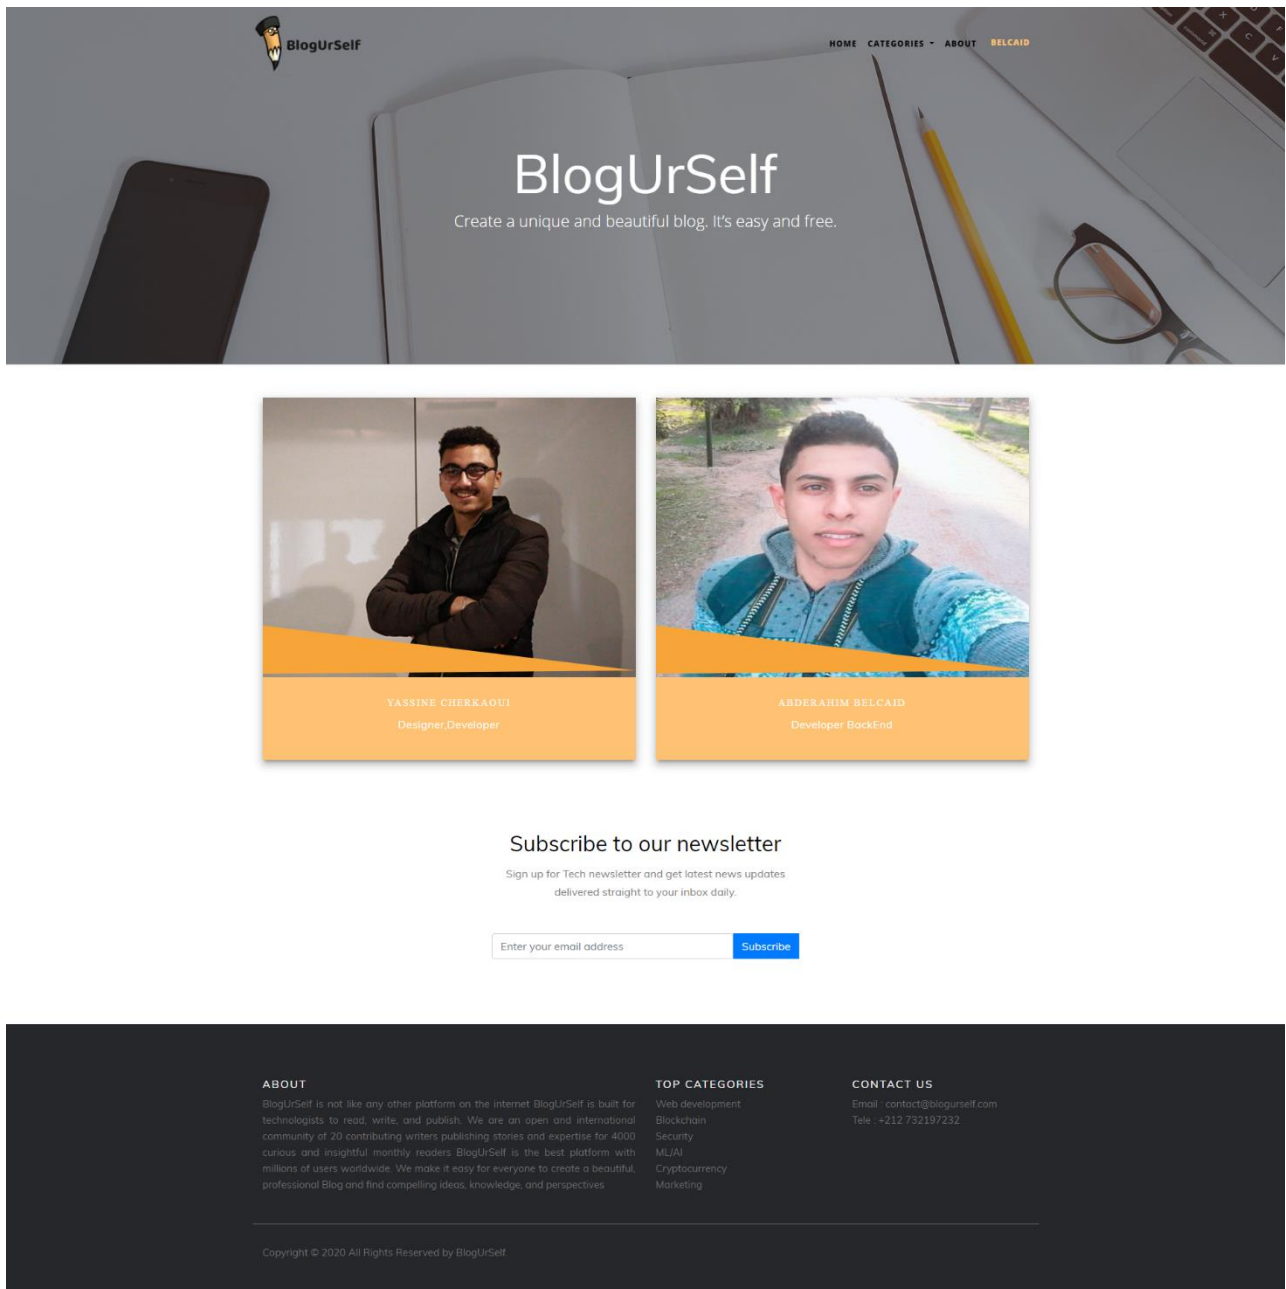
BlogUrSelf

HOME CATEGORIES ABOUT BELCAID

BlogUrSelf

Create a unique and beautiful blog. It's easy and free.

YASSINE CHERKAOUI

Designer,Developer

ABDERAHIM BELCAID

Developer BackEnd

Subscribe to our newsletter

Sign up for Tech newsletter and get latest news updates delivered straight to your inbox daily.

Enter your email address

Subscribe

ABOUT

BlogUrSelf is not like any other platform on the internet BlogUrSelf is built for technologists to read, write, and publish. We are an open and international community of 20 contributing writers publishing stories and expertise for 4000 curious and insightful monthly readers BlogUrSelf is the best platform with millions of users worldwide. We make it easy for everyone to create a beautiful, professional Blog and find compelling ideas, knowledge, and perspectives

TOP CATEGORIES

Web development
Blockchain
Security
ML/AI
Cryptocurrency
Marketing

CONTACT US

Email : contact@blogurself.com
Tele : +212 732197232

Copyright © 2020 All Rights Reserved by BlogUrSelf